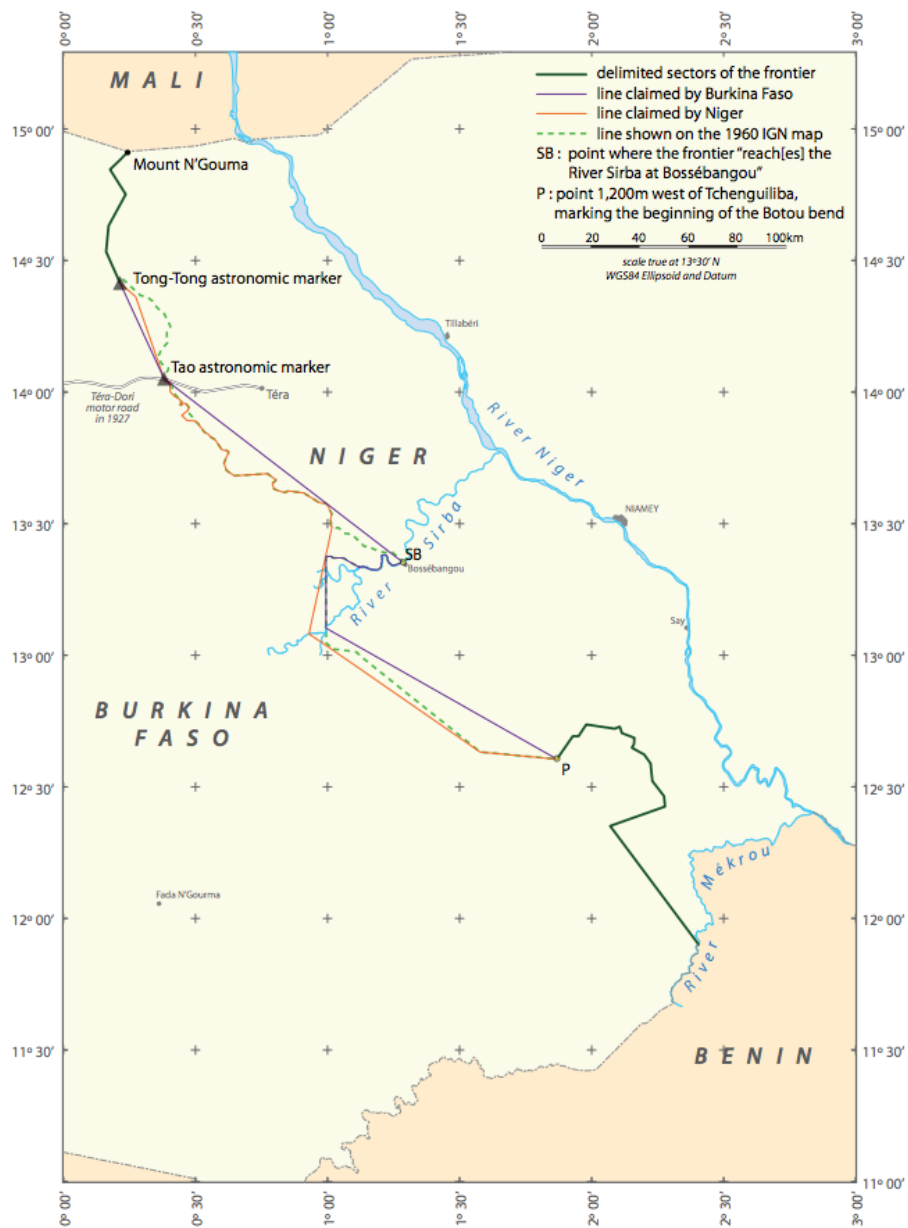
0° 00′
0° 30′
1° 00′
1° 30′
2° 00′
2° 30′
3° 00′

MALI

delimited sectors of the frontier
line claimed by Burkina Faso
line claimed by Niger
line shown on the 1960 IGN map
SB : point where the frontier "reach[es] the River Sirba at Bossébangou"
P : point 1,200m west of Tchenguiliba, marking the beginning of the Botou bend

0 20 40 60 80 100km
scale true at 13°30′ N
WGS84 Ellipsoid and Datum

15° 00′
15° 00′
Mount N'Gouma
14° 30′
14° 30′
Tong-Tong astronomic marker
Tillabéri
Tao astronomic marker
14° 00′
14° 00′
Téra
Téra-Dori motor road in 1927
River Niger
NIGER
13° 30′
13° 30′
NIAMEY
SB
Bossébangou
River Sirba
Say
13° 00′
13° 00′
BURKINA FASO
P
12° 30′
12° 30′
Mékrou
River
12° 00′
12° 00′
Fada N'Gourma
11° 30′
11° 30′
BENIN
11° 00′

0° 00′
0° 30′
1° 00′
1° 30′
2° 00′
2° 30′
3° 00′